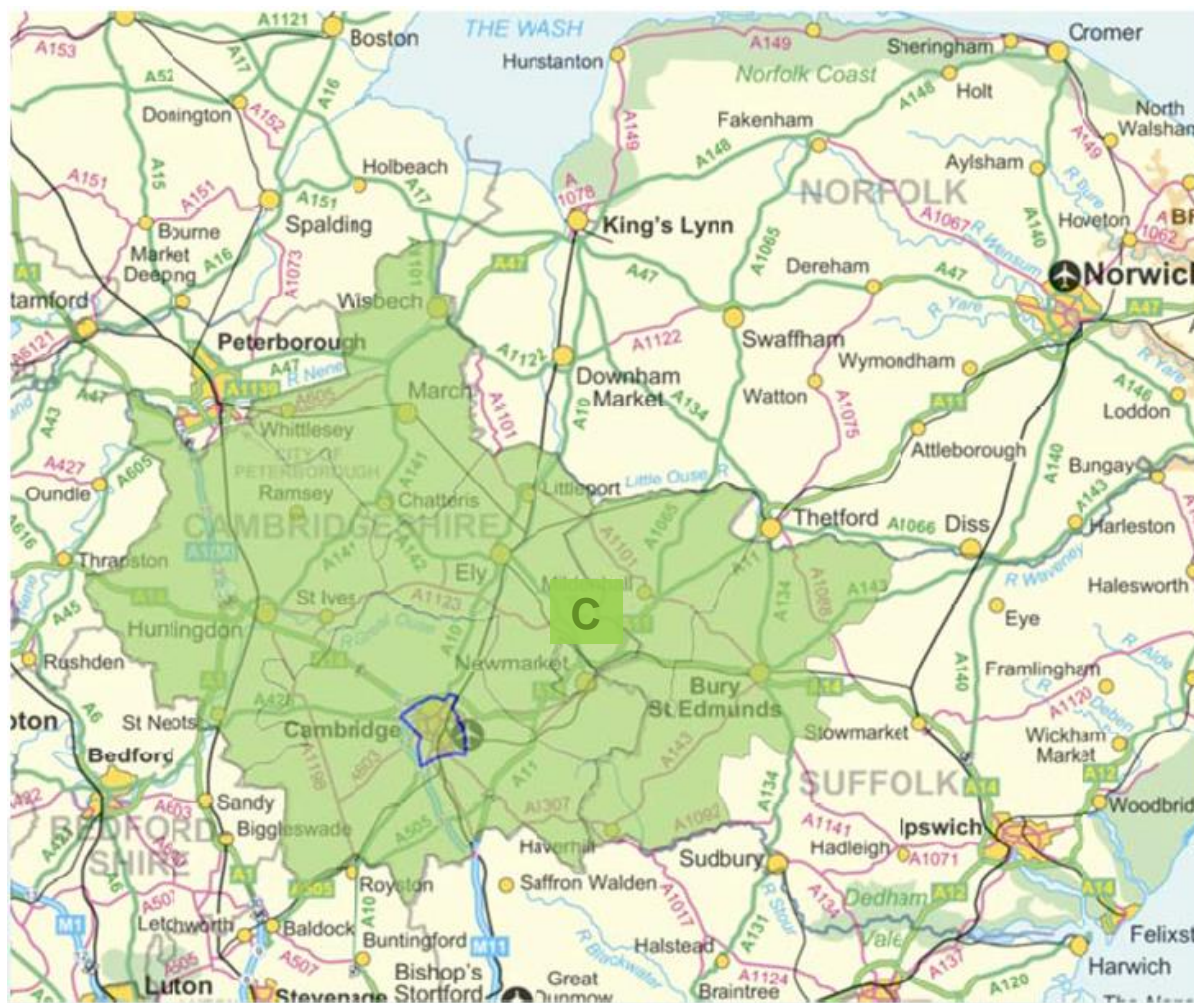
THE WASH
A1121
Boston
A153
A52
A17
A16
Donington
A152
A15
Holbeach
A151
A151
A151
A17
Spalding
Bourne
Market Deeping
A16
A1073
A1
Stamford
Wisbech
A1101
Peterborough
A47
R Nene
A1139
A605
March
Whittlesey
CITY OF PETERBOROUGH
Ramsey
Chatteris
A141
A142
A43
A47
A427
Oundle
A605
CAMBRIDGESHIRE
A14
Thrapston
A45
A14
Huntingdon
St Ives
A1123
Ely
A10
R Great Ouse
Rushden
A6
A1
A428
Newmarket
St Neots
Bedford
Cambridge
A1198
A603
A11
Sandy
Biggleswade
BEDFORDSHIRE
A603
A505
A505
A1
A507
Royston
Letchworth
Baldock
A10
Buntingford
M11
M1
Luton
Stevenage
Bishop's Stortford
A505
A507
Hunstanton
A149
A1078
King's Lynn
A47
A1122
A1122
Downham Market
A10
A1101
A134
Littleport
Little Ouse R
A1101
A1065
Mildenhall
C
A11
A11
A1307
Haverhill
Saffron Walden
A1017
Great Dunmow
R Blackwater
Halstead
A131
Braintree
A1124
A149
Norfolk Coast
Sheringham
Cromer
A148
Holt
North Walsham
Fakenham
A148
A149
Aylsham
NORFOLK
A1067
R Bure
A140
Hoveton
A1062
BR
A1065
Dereham
A47
R Wensum
Norwich
Swaffham
R Yare
A47
Wymondham
Watton
A1075
A11
Loddon
A146
R Yare
Attleborough
A140
Bungay
A143
Thetford
A1066
Diss
Harleston
A11
A134
A1088
A143
R Waveney
Halesworth
Eye
A140
Framlingham
R Alde
A14
Bury St Edmunds
A143
A1120
Deben
Stowmarket
Wickham Market
A12
A1092
A134
SUFFOLK
A14
Woodbridge
A1141
Ipswich
Hadleigh
A1071
Sudbury
R Stour
A134
Dedham Vale
A12
A14
Felixstowe
Harwich
A137
A120